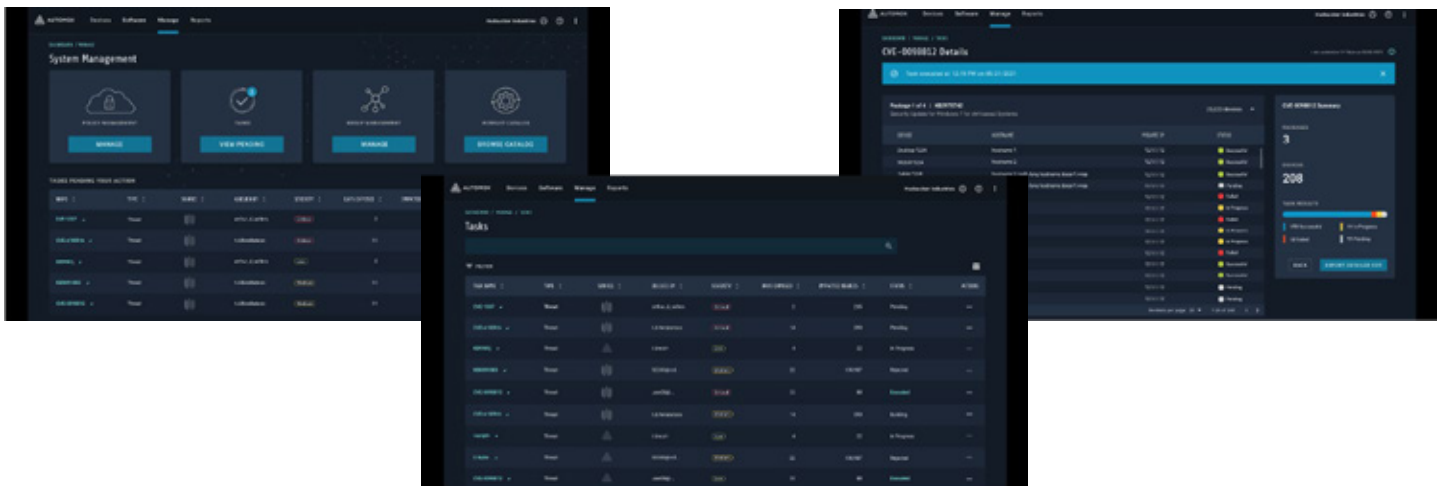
AUTOMOX Devices Software Manage Reports

System Management

MANAGE

VIEW PENDING

MANAGE

BROWSE CATALOG

TASKS PENDING YOUR ACTION

AUTOMOX Devices Software Manage Reports

CVE-0098812 Details

3

208

BACK

EXPORT DETAILED CSV

AUTOMOX Devices Software Manage Reports

Tasks

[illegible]